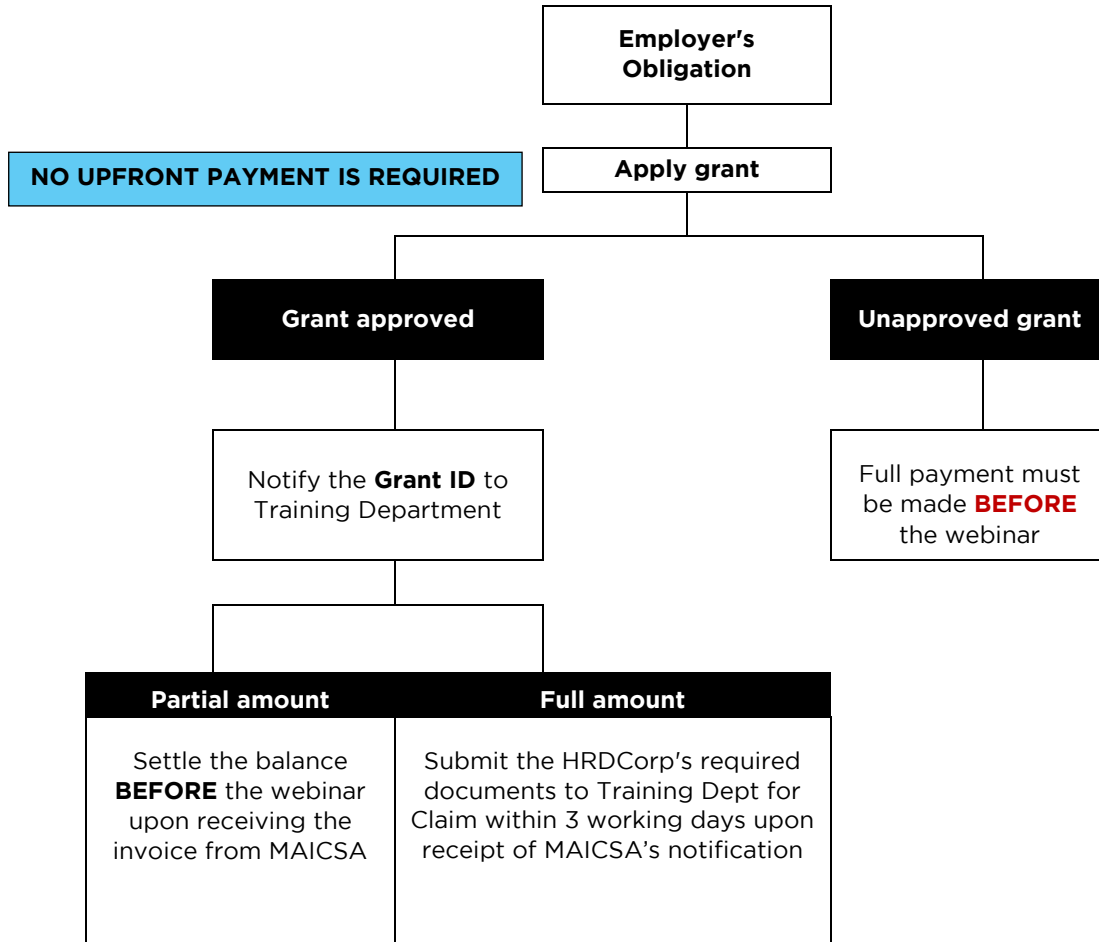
Employer's Obligation

NO UPFRONT PAYMENT IS REQUIRED

Apply grant

Grant approved

Unapproved grant

Notify the **Grant ID** to Training Department

Full payment must be made **BEFORE** the webinar

Partial amount

Full amount

Settle the balance **BEFORE** the webinar upon receiving the invoice from MAICSA

Submit the HRDCorp's required documents to Training Dept for Claim within 3 working days upon receipt of MAICSA's notification